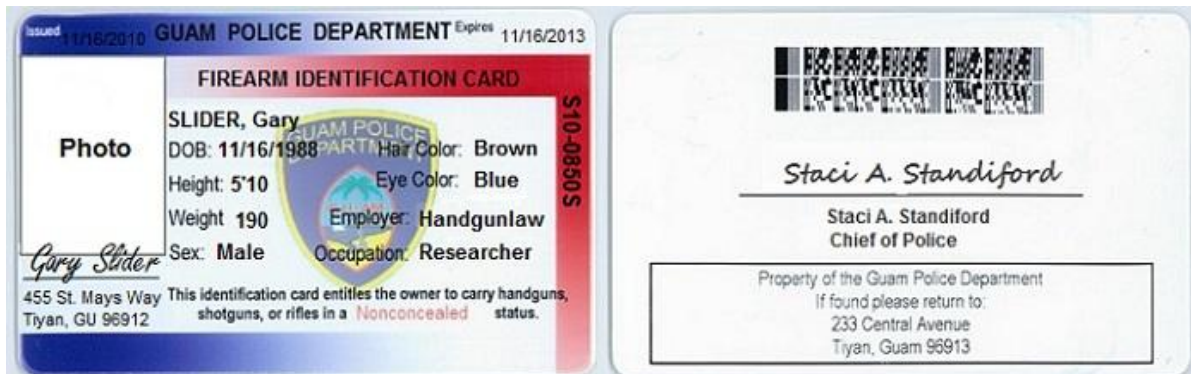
Issued 11/16/2010 GUAM POLICE DEPARTMENT Expires 11/16/2013

FIREARM IDENTIFICATION CARD

S10-0850S

Photo

SLIDER, Gary
DOB: 11/16/1988 Hair Color: Brown
Height: 5'10 Eye Color: Blue
Weight 190 Employer: Handgunlaw
Sex: Male Occupation: Researcher

GUAM POLICE DEPARTMENT

Gary Slider

455 St. Mays Way
Tiyan, GU 96912

This identification card entitles the owner to carry handguns, shotguns, or rifles in a Nonconcealed status.

Staci A. Standiford

Staci A. Standiford
Chief of Police

Property of the Guam Police Department
If found please return to:
233 Central Avenue
Tiyan, Guam 96913